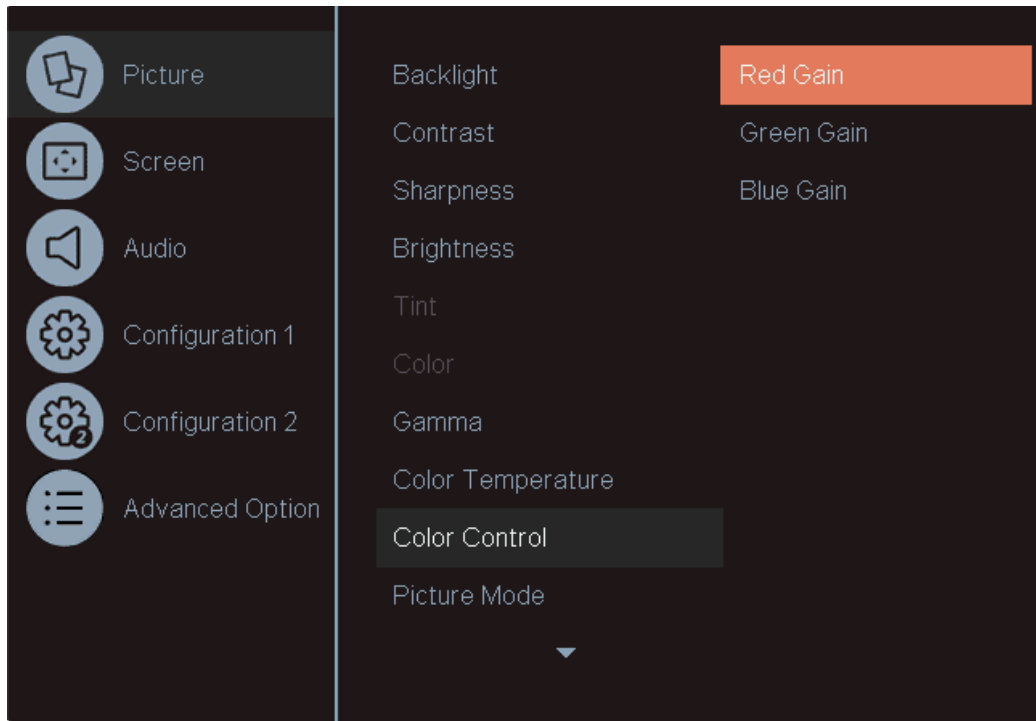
Picture
Screen
Audio
Configuration 1
Configuration 2
Advanced Option

Backlight
Contrast
Sharpness
Brightness
Tint
Color
Gamma
Color Temperature
Color Control
Picture Mode

Red Gain
Green Gain
Blue Gain